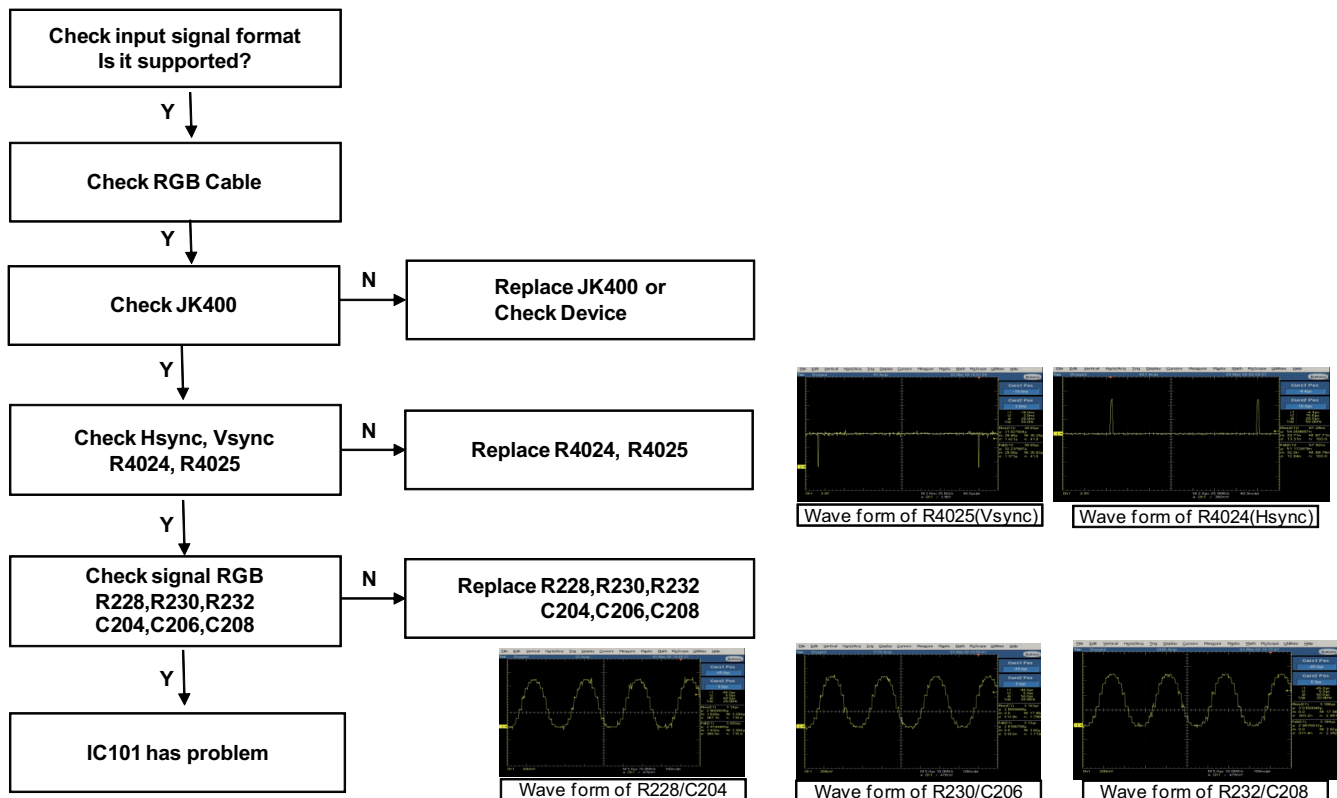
Check input signal format
Is it supported?

Y

Check RGB Cable

Y

Check JK400

N

Replace JK400 or
Check Device

Y

Check Hsync, Vsync
R4024, R4025

N

Replace R4024, R4025

Wave form of R4025(Vsync)

Wave form of R4024(Hsync)

Y

Check signal RGB
R228,R230,R232
C204,C206,C208

N

Replace R228,R230,R232
C204,C206,C208

Y

IC101 has problem

Wave form of R228/C204

Wave form of R230/C206

Wave form of R232/C208